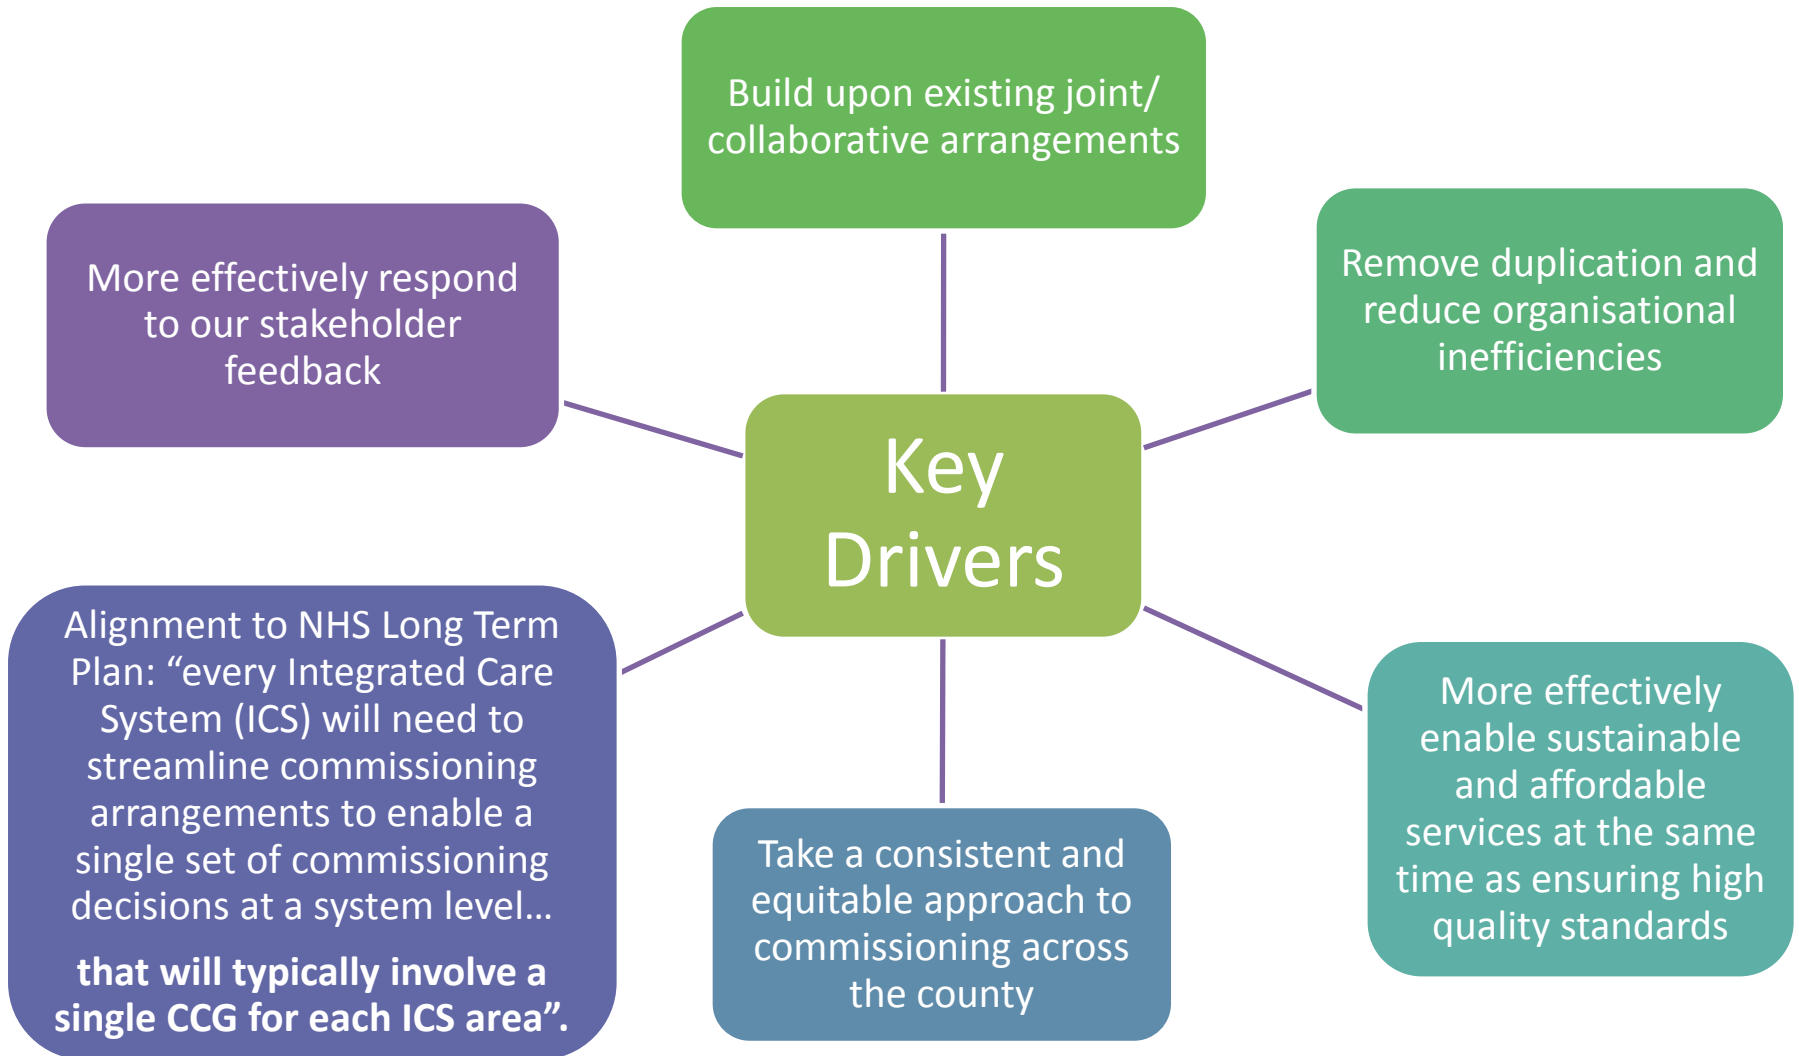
Build upon existing joint/ collaborative arrangements

More effectively respond to our stakeholder feedback

Remove duplication and reduce organisational inefficiencies

Key Drivers

Alignment to NHS Long Term Plan: “every Integrated Care System (ICS) will need to streamline commissioning arrangements to enable a single set of commissioning decisions at a system level…

that will typically involve a single CCG for each ICS area”.

Take a consistent and equitable approach to commissioning across the county

More effectively enable sustainable and affordable services at the same time as ensuring high quality standards